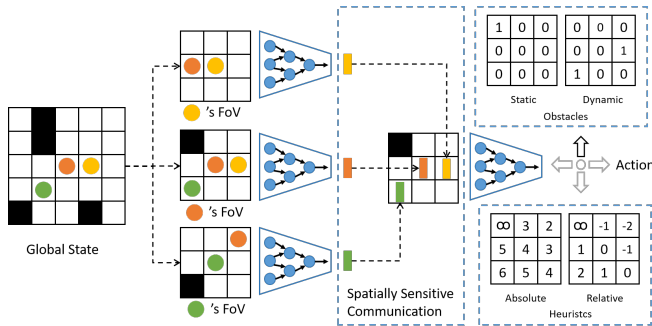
Global State

's FoV

's FoV

's FoV

Spatially Sensitive Communication

| 1 | 0 | 0 |
|---|---|---|
| 0 | 0 | 0 |
| 0 | 0 | 0 |

Static

| 0 | 0 | 0 |
|---|---|---|
| 0 | 0 | 1 |
| 1 | 0 | 0 |

Dynamic

Obstacles

Action

| $\infty$ | 3 | 2 |
|---|---|---|
| 5 | 4 | 3 |
| 6 | 5 | 4 |

Absolute

| $\infty$ | -1 | -2 |
|---|---|---|
| 1 | 0 | -1 |
| 2 | 1 | 0 |

Relative

Heuristcs